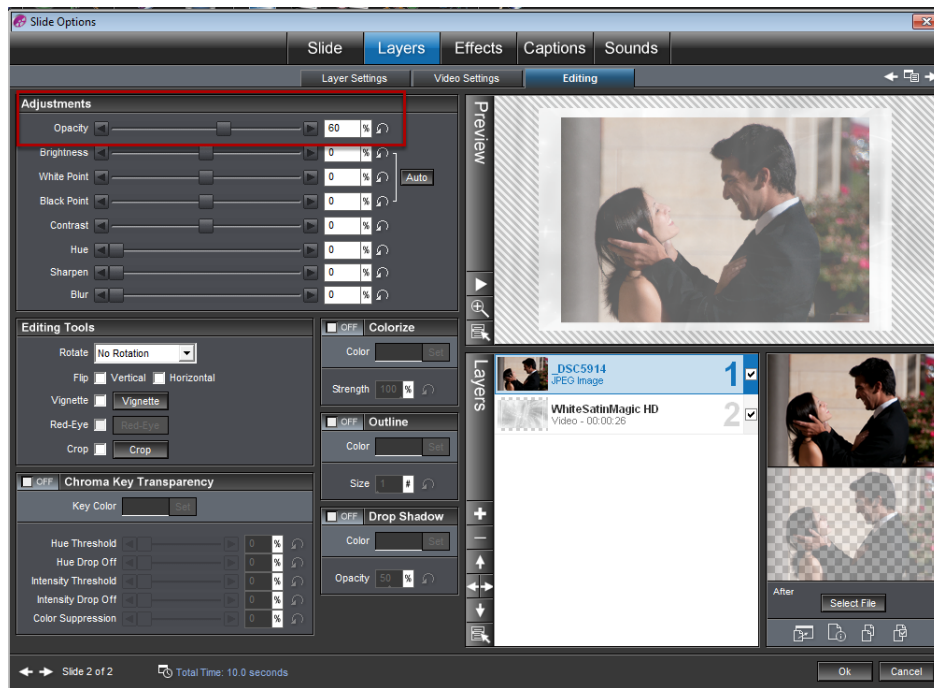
Slide Options

Slide Layers Effects Captions Sounds

Layer Settings Video Settings Editing

Adjustments

Opacity 60 %
Brightness 0 %
White Point 0 % Auto
Black Point 0 %
Contrast 0 %
Hue 0 %
Sharpen 0 %
Blur 0 %

Preview

Editing Tools

Rotate No Rotation
Flip Vertical Horizontal
Vignette Vignette
Red-Eye Red-Eye
Crop Crop

OFF Colorize
Color Set
Strength 100 %

OFF Outline
Color Set
Size 1 #

OFF Chroma Key Transparency
Key Color Set
Hue Threshold 0 %
Hue Drop Off 0 %
Intensity Threshold 0 %
Intensity Drop Off 0 %
Color Suppression 0 %

OFF Drop Shadow
Color Set
Opacity 50 %

Layers

_DSC5914
JPEG Image 1

WhiteSatinMagic HD
Video - 00:00:26 2

After
Select File

Slide 2 of 2 Total Time: 10.0 seconds

Ok Cancel